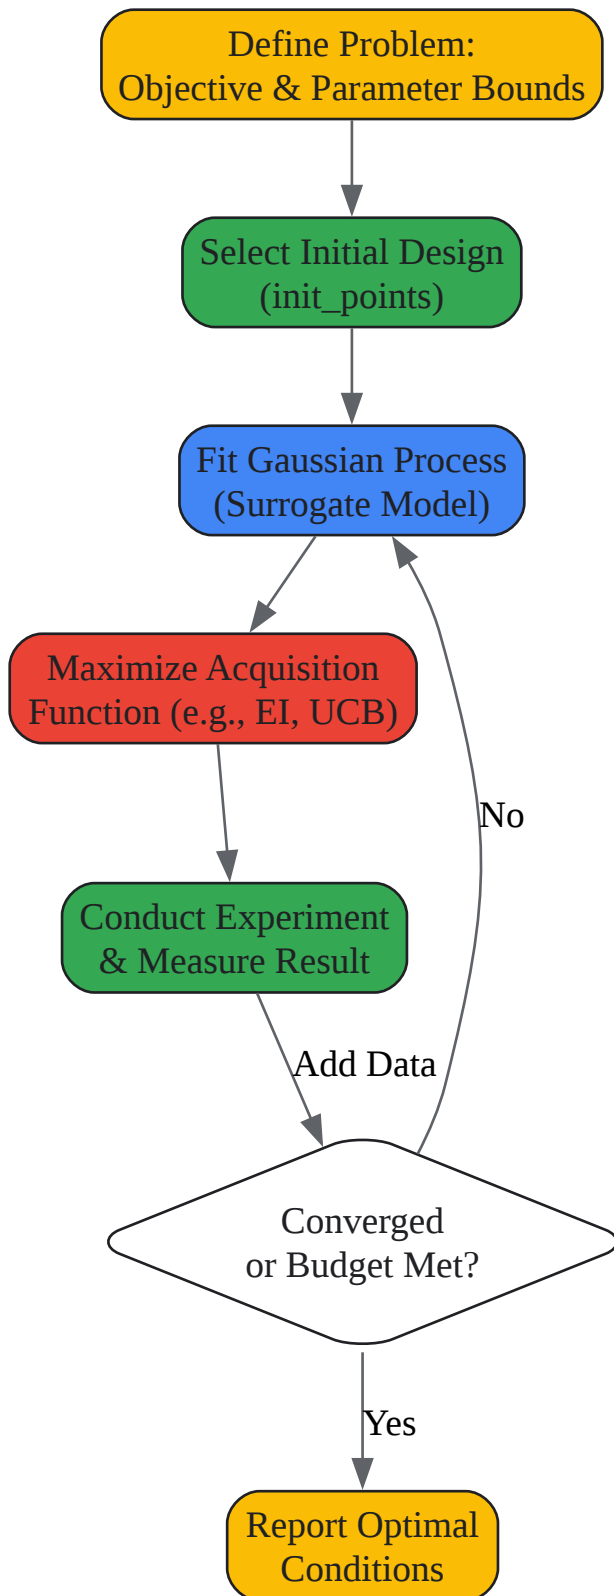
Define Problem:
Objective & Parameter Bounds

Select Initial Design
(init_points)

Fit Gaussian Process
(Surrogate Model)

Maximize Acquisition
Function (e.g., EI, UCB)

Conduct Experiment
& Measure Result

Add Data

No

Converged
or Budget Met?

Yes

Report Optimal
Conditions